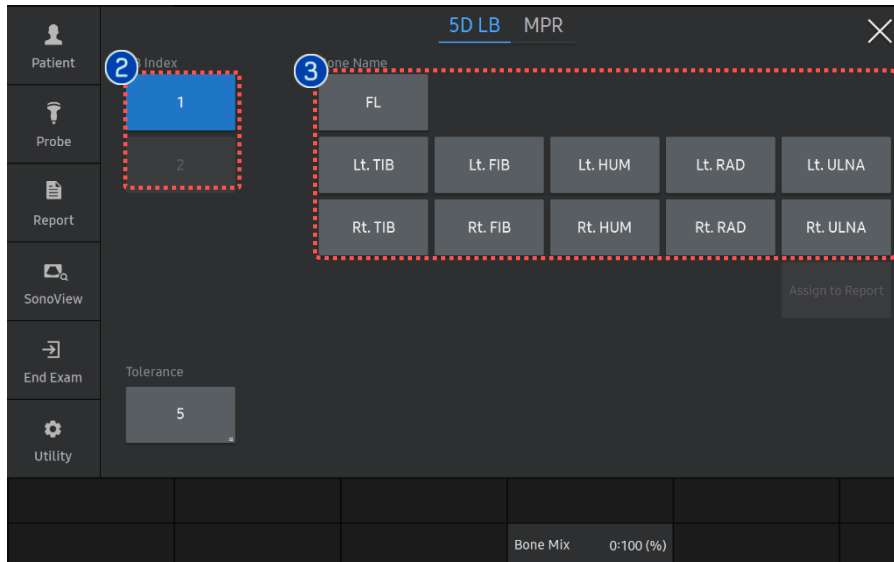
Patient

Probe

Report

SonoView

End Exam

Utility

5D LB MPR

2 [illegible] Index

1

2

3 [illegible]one Name

FL

Lt. TIB Lt. FIB Lt. HUM Lt. RAD Lt. ULNA

Rt. TIB Rt. FIB Rt. HUM Rt. RAD Rt. ULNA

Assign to Report

Tolerance

5

Bone Mix 0:100 (%)